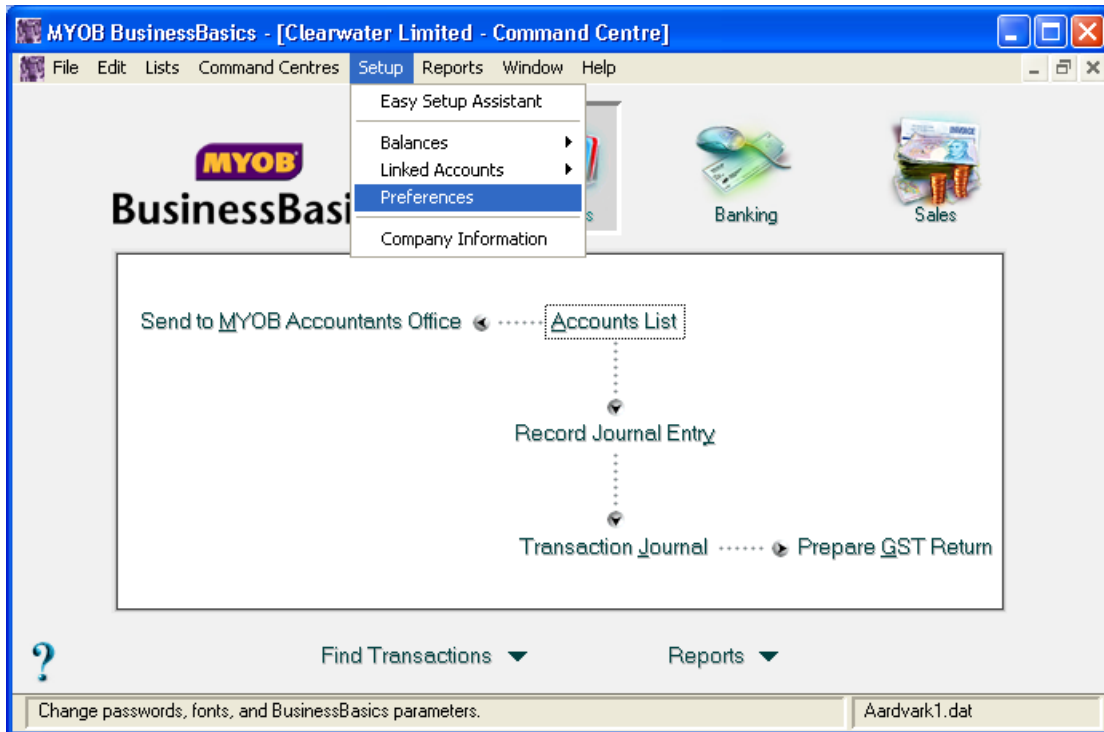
MYOB BusinessBasics - [Clearwater Limited - Command Centre]

File Edit Lists Command Centres Setup Reports Window Help

Easy Setup Assistant
Balances
Linked Accounts
Preferences
Company Information

MYOB
BusinessBasi

Banking

Sales

Send to MYOB Accountants Office

Accounts List

Record Journal Entry

Transaction Journal

Prepare GST Return

?

Find Transactions

Reports

Change passwords, fonts, and BusinessBasics parameters.

Aardvark1.dat